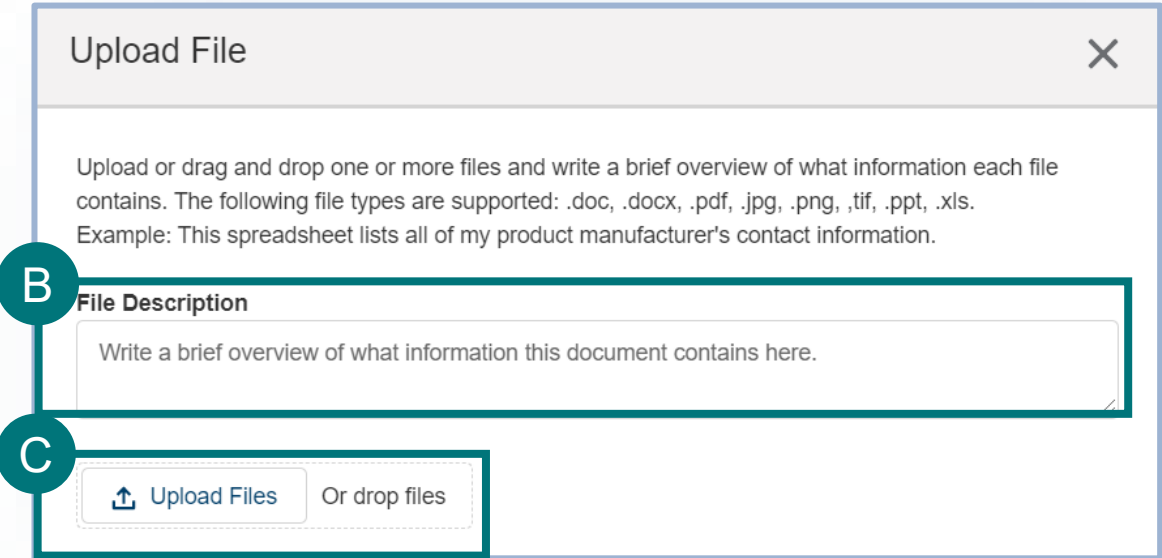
Upload File

×

Upload or drag and drop one or more files and write a brief overview of what information each file contains. The following file types are supported: .doc, .docx, .pdf, .jpg, .png, ,tif, .ppt, .xls. Example: This spreadsheet lists all of my product manufacturer's contact information.

B

File Description

Write a brief overview of what information this document contains here.

C

Upload Files

Or drop files